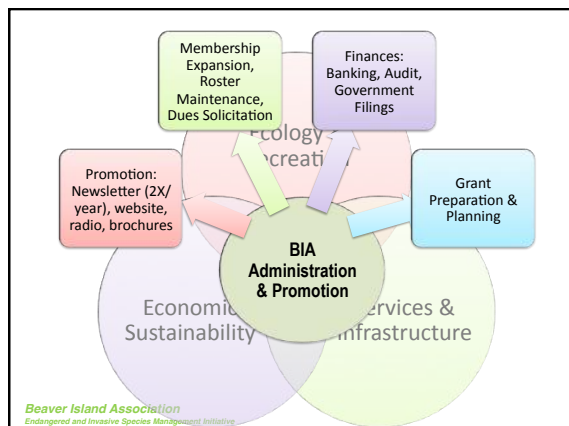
Membership Expansion, Roster Maintenance, Dues Solicitation

Finances: Banking, Audit, Government Filings

Ecology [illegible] Recreati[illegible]

Promotion: Newsletter (2X/ year), website, radio, brochures

Grant Preparation & Planning

BIA Administration & Promotion

Economic Sustainability

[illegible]ervices & Infrastructure

Beaver Island Association
Endangered and Invasive Species Management Initiative